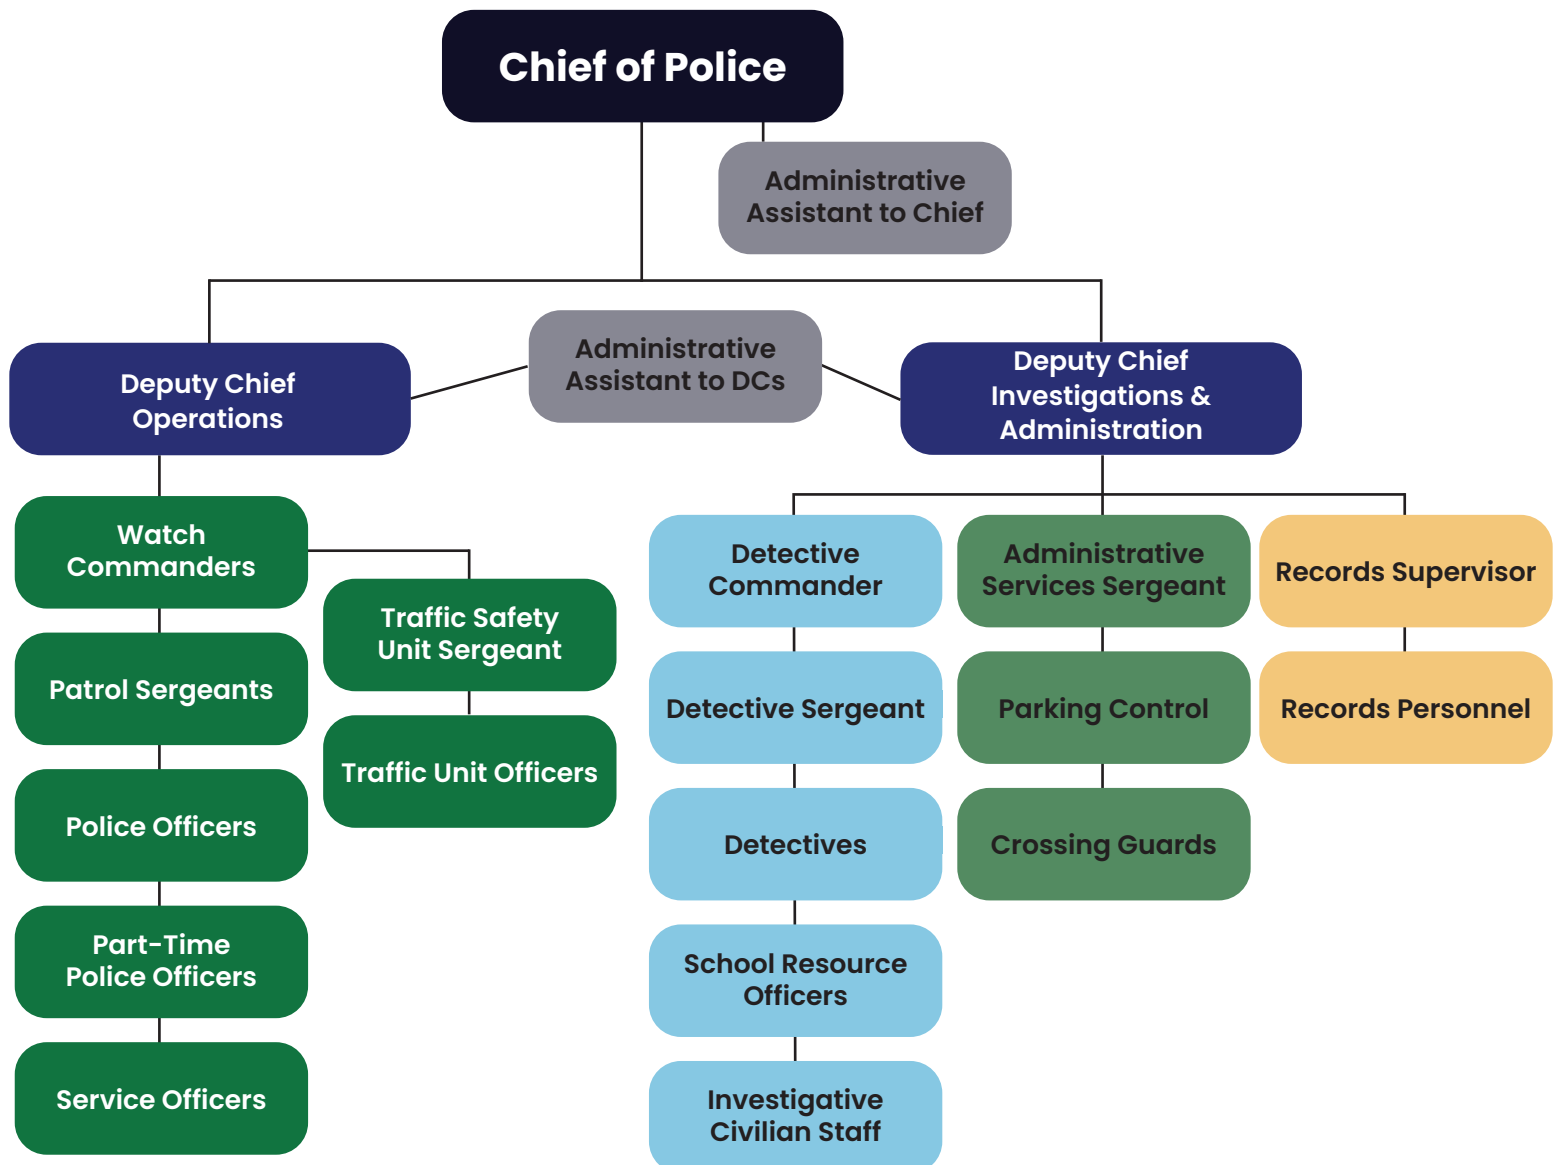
Chief of Police

Administrative Assistant to Chief

Deputy Chief Operations

Administrative Assistant to DCs

Deputy Chief Investigations & Administration

Watch Commanders

Patrol Sergeants

Police Officers

Part-Time Police Officers

Service Officers

Traffic Safety Unit Sergeant

Traffic Unit Officers

Detective Commander

Detective Sergeant

Detectives

School Resource Officers

Investigative Civilian Staff

Administrative Services Sergeant

Parking Control

Crossing Guards

Records Supervisor

Records Personnel